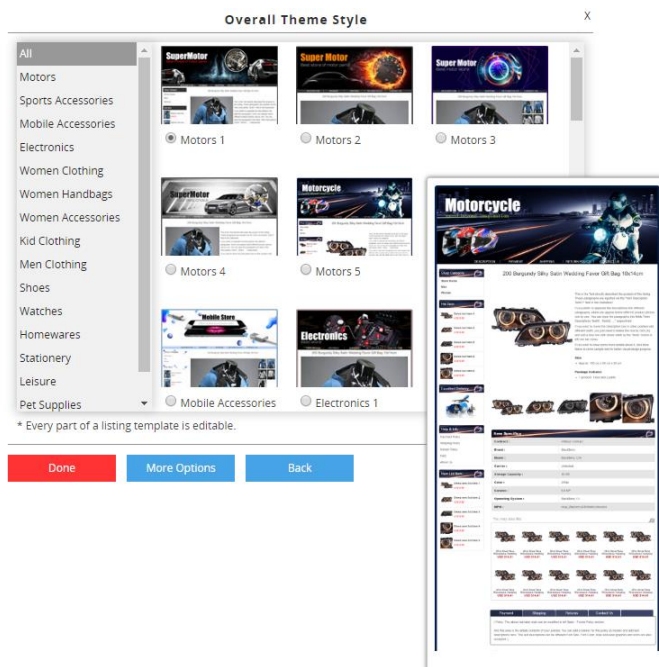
Overall Theme Style

X

All
Motors
Sports Accessories
Mobile Accessories
Electronics
Women Clothing
Women Handbags
Women Accessories
Kid Clothing
Men Clothing
Shoes
Watches
Homewares
Stationery
Leisure
Pet Supplies

SuperMotor

Motors 1

Super Motor

Motors 2

Super Motor

Motors 3

SuperMotor

Motors 4

Motorcycle

Motors 5

Mobile Store

Mobile Accessories

Electronics

Electronics 1

Motorcycle

200 Burgundy Silky Satin Wedding Favor Gift Bag 10x14cm

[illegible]

* Every part of a listing template is editable.

Done

More Options

Back